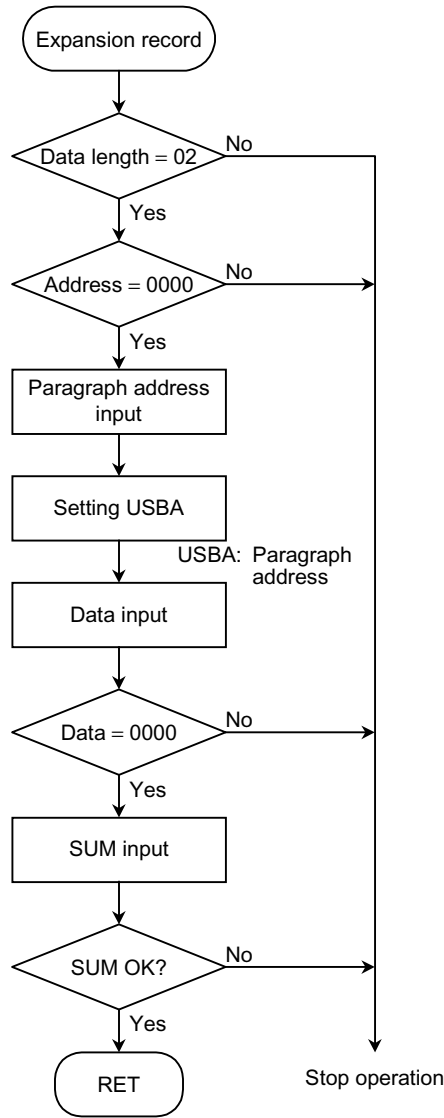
Expansion record

Data length = 02

No

Yes

Address = 0000

No

Yes

Paragraph address input

Setting USBA

USBA: Paragraph address

Data input

Data = 0000

No

Yes

SUM input

SUM OK?

No

Yes

RET

Stop operation